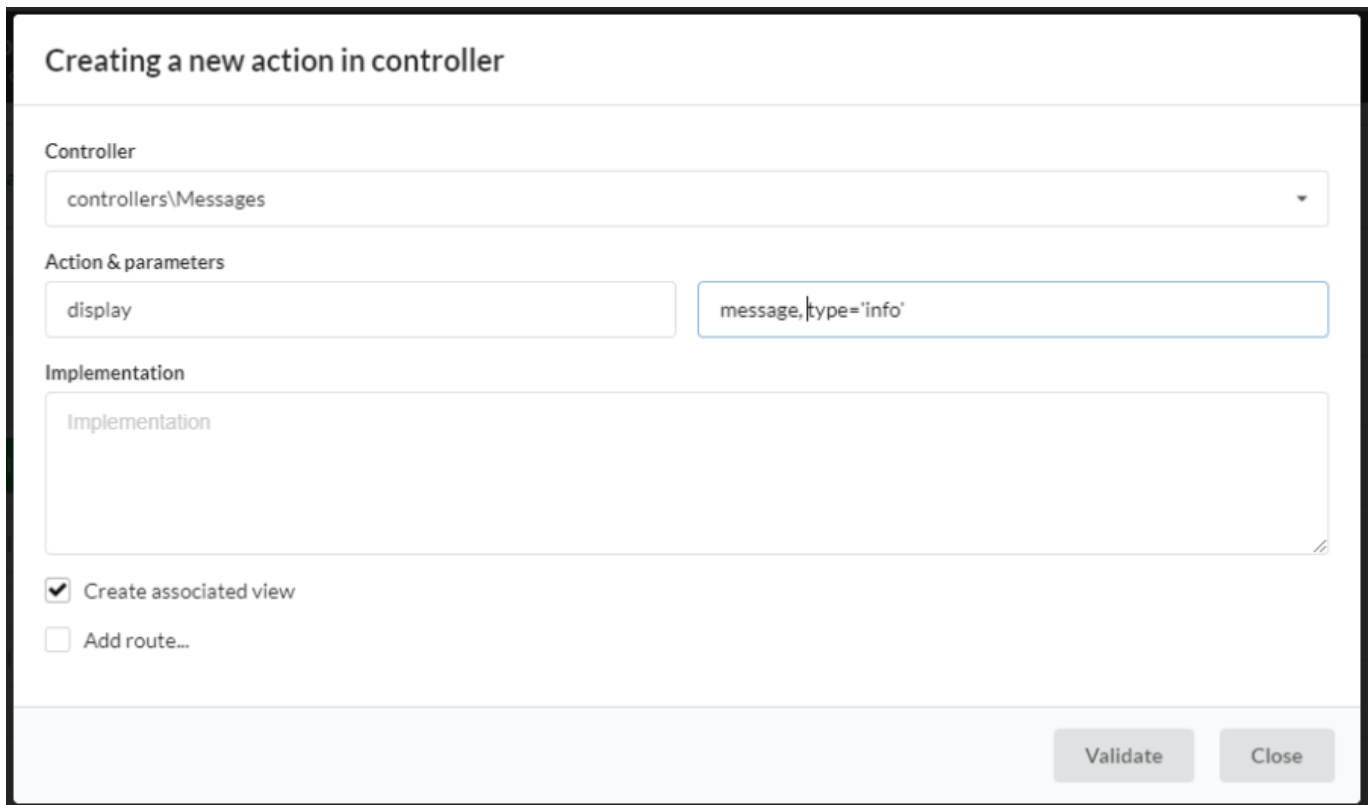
Creating a new action in controller

Controller

controllers\Messages

Action & parameters

display

message, type='info'

Implementation

Implementation

Create associated view

Add route...

Validate

Close